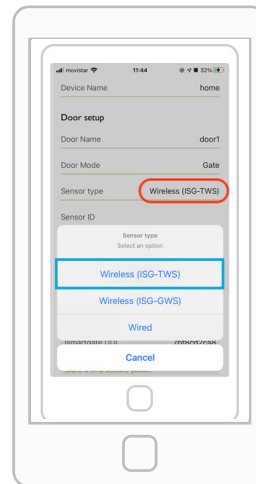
movistar 11:44 32%

Device Name home

Door setup

Door Name door1

Door Mode Gate

Sensor type Wireless (ISG-TWS)

Sensor ID

Sensor type
Select an option

Wireless (ISG-TWS)

Wireless (ISG-GWS)

Wired

ismartgate UDI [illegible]

Cancel